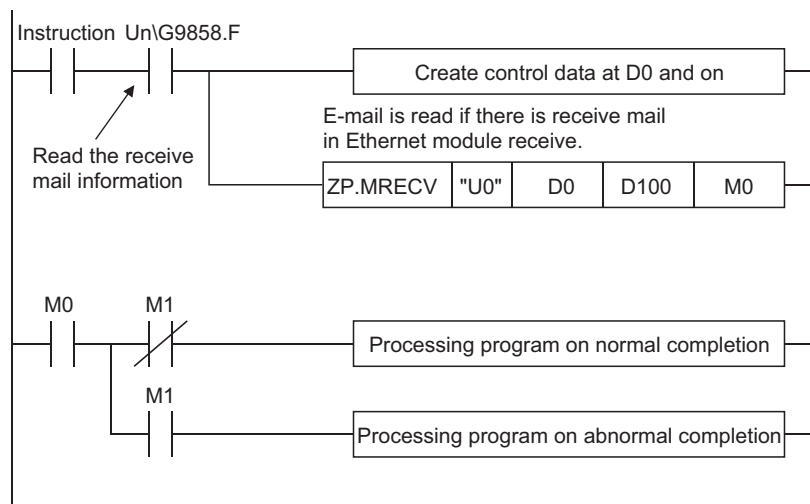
Instruction Un\G9858.F

Create control data at D0 and on

E-mail is read if there is receive mail in Ethernet module receive.

Read the receive mail information

| ZP.MRECV | "U0" | D0 | D100 | M0 |
|---|---|---|---|---|

M0

M1

Processing program on normal completion

M1

Processing program on abnormal completion